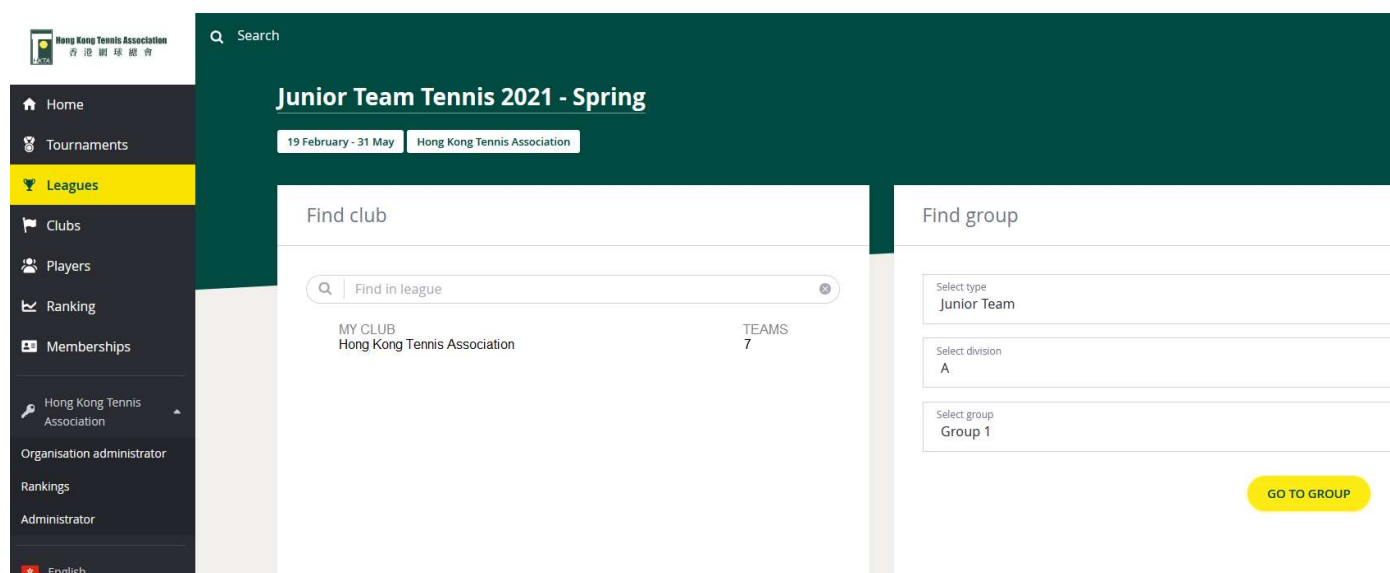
Hong Kong Tennis Association
香港網球總會
HKTA

Search

Home
Tournaments
Leagues
Clubs
Players
Ranking
Memberships

Hong Kong Tennis Association
Organisation administrator
Rankings
Administrator

English

Junior Team Tennis 2021 - Spring

19 February - 31 May
Hong Kong Tennis Association

Find club

Find in league

| MY CLUB | TEAMS |
|---|---|
| Hong Kong Tennis Association | 7 |

Find group

Select type
Junior Team

Select division
A

Select group
Group 1

GO TO GROUP